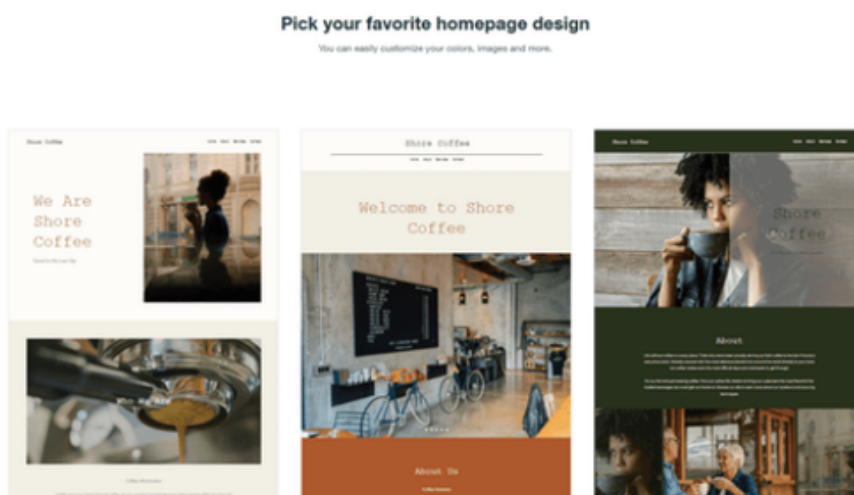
Pick your favorite homepage design

You can easily customize your colors, images and more.

Shore Coffee

We Are Shore Coffee

Shore Coffee

Welcome to Shore Coffee

About Us

Shore Coffee

Shore Coffee

About